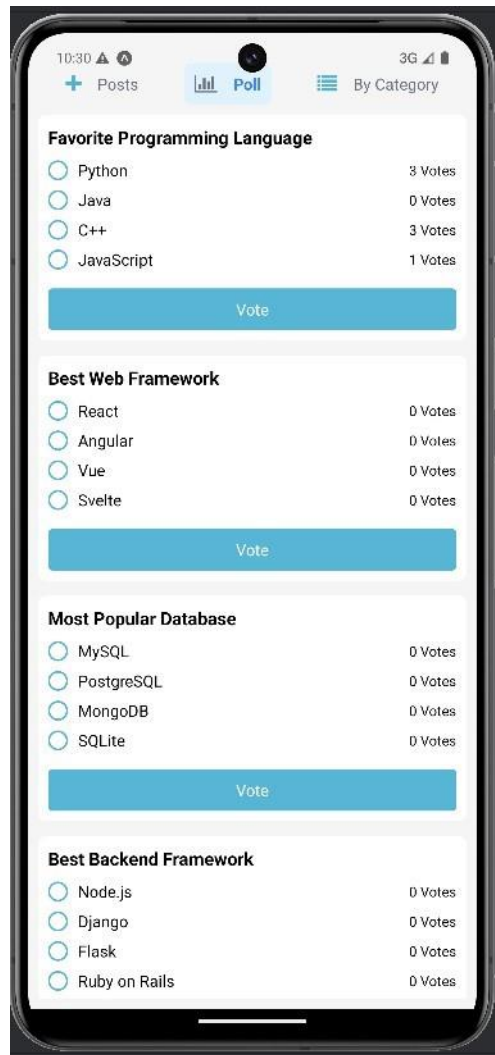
10:30 3G

Posts Poll By Category

Favorite Programming Language

Python 3 Votes
Java 0 Votes
C++ 3 Votes
JavaScript 1 Votes

Vote

Best Web Framework

React 0 Votes
Angular 0 Votes
Vue 0 Votes
Svelte 0 Votes

Vote

Most Popular Database

MySQL 0 Votes
PostgreSQL 0 Votes
MongoDB 0 Votes
SQLite 0 Votes

Vote

Best Backend Framework

Node.js 0 Votes
Django 0 Votes
Flask 0 Votes
Ruby on Rails 0 Votes